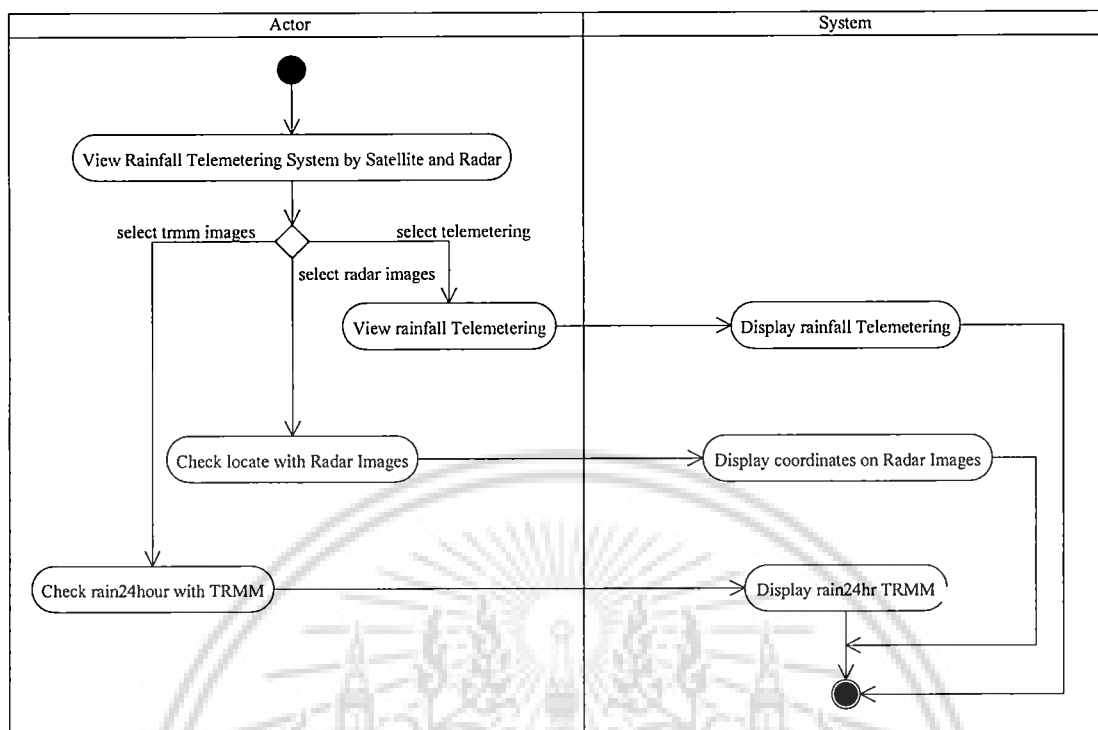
Actor

System

View Rainfall Telemetering System by Satellite and Radar

select trmm images

select telemetering

select radar images

View rainfall Telemetering

Display rainfall Telemetering

Check locate with Radar Images

Display coordinates on Radar Images

Check rain24hour with TRMM

Display rain24hr TRMM